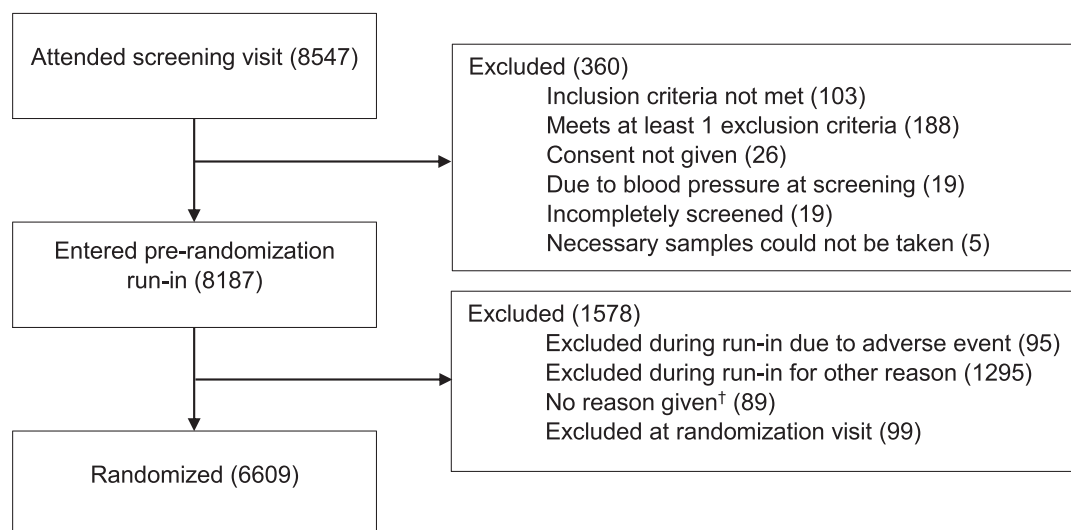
Attended screening visit (8547)

Excluded (360)
Inclusion criteria not met (103)
Meets at least 1 exclusion criteria (188)
Consent not given (26)
Due to blood pressure at screening (19)
Incompletely screened (19)
Necessary samples could not be taken (5)

Entered pre-randomization run-in (8187)

Excluded (1578)
Excluded during run-in due to adverse event (95)
Excluded during run-in for other reason (1295)
No reason given$^{\dagger}$ (89)
Excluded at randomization visit (99)

Randomized (6609)